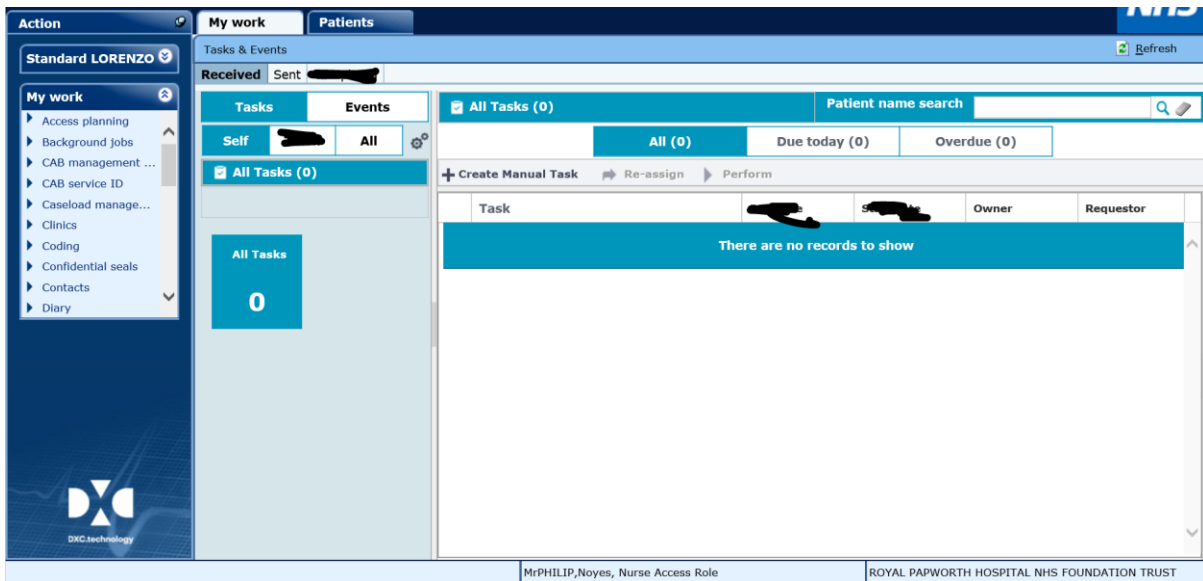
Action

Standard LORENZO

My work
Access planning
Background jobs
CAB management ...
CAB service ID
Caseload manage...
Clinics
Coding
Confidential seals
Contacts
Diary

DXC.technology

My work Patients

NHS

Tasks & Events

Refresh

Received Sent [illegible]

Tasks Events

Self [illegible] All

All Tasks (0)

All Tasks
0

All Tasks (0)

Patient name search

All (0) Due today (0) Overdue (0)

Create Manual Task Re-assign Perform

| Task | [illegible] | S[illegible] | Owner | Requestor |
|---|---|---|---|---|

There are no records to show

MrPHILIP,Noyes, Nurse Access Role

ROYAL PAPWORTH HOSPITAL NHS FOUNDATION TRUST